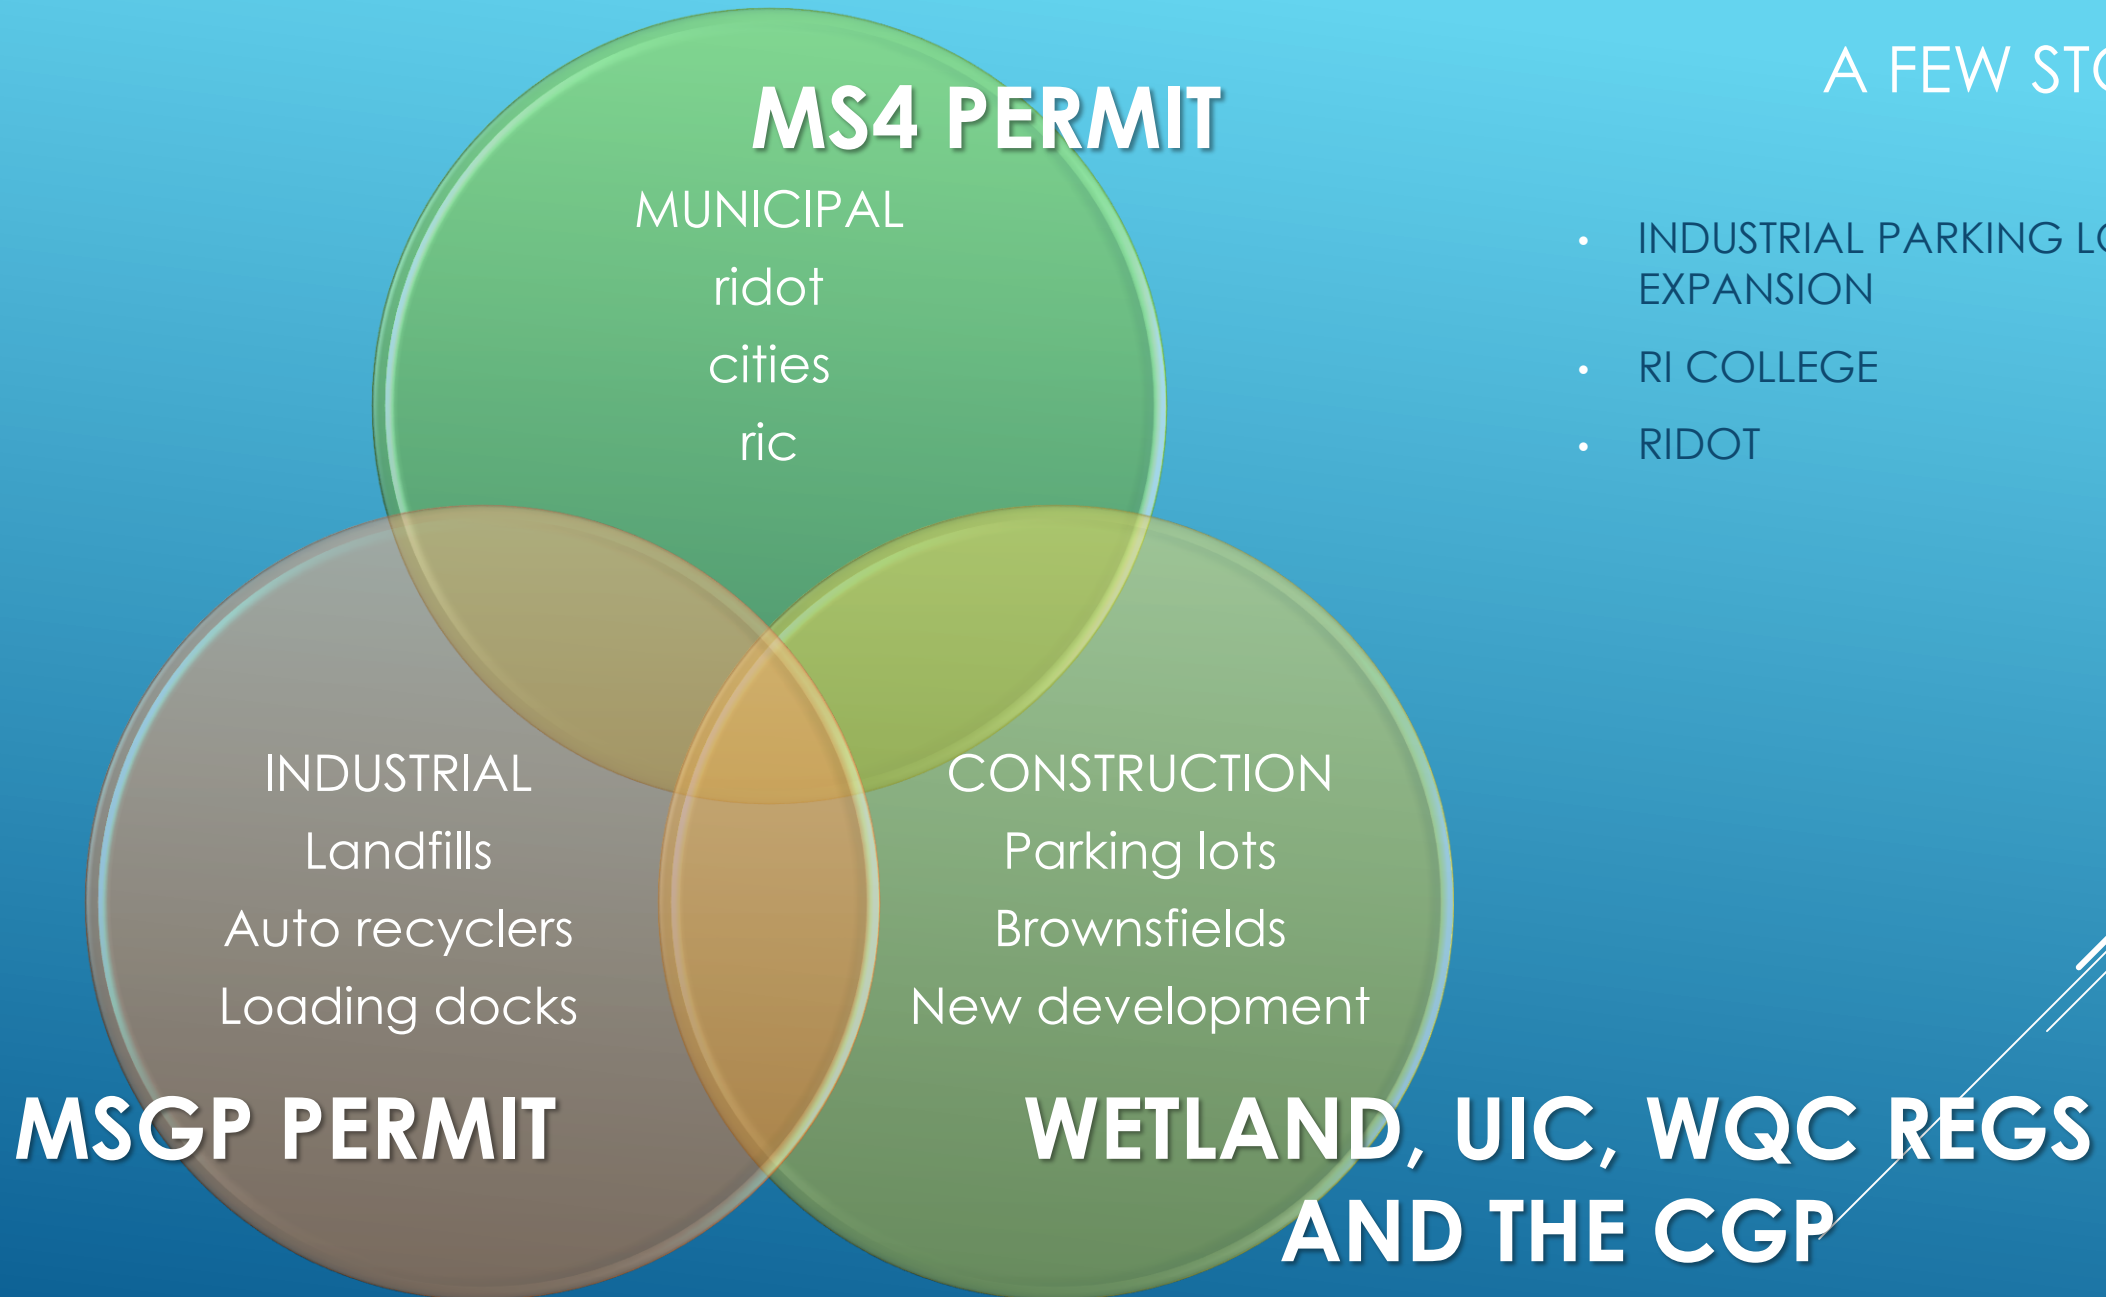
A FEW STO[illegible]

MS4 PERMIT

MUNICIPAL
ridot
cities
ric

INDUSTRIAL
Landfills
Auto recyclers
Loading docks

CONSTRUCTION
Parking lots
Brownsfields
New development

MSGP PERMIT

WETLAND, UIC, WQC REGS AND THE CGP

- INDUSTRIAL PARKING L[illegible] EXPANSION
- RI COLLEGE
- RIDOT